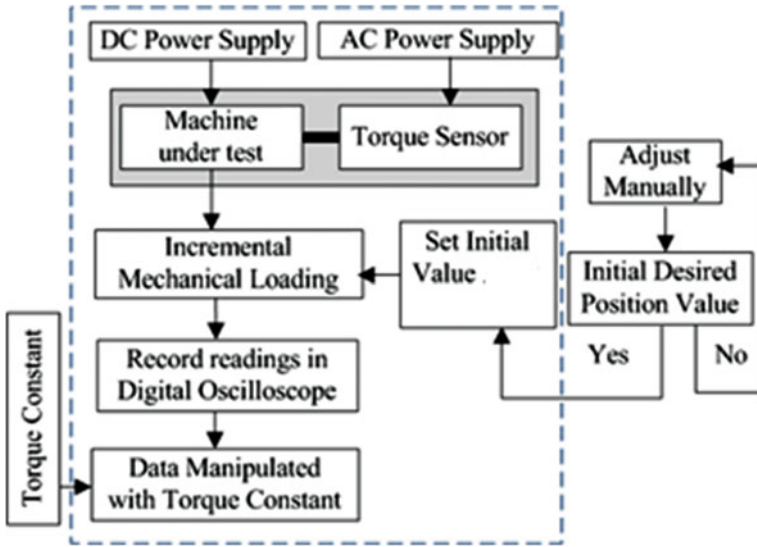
DC Power Supply

AC Power Supply

Machine under test

Torque Sensor

Incremental Mechanical Loading

Set Initial Value .

Adjust Manually

Initial Desired Position Value

Yes

No

Record readings in Digital Oscilloscope

Torque Constant

Data Manipulated with Torque Constant